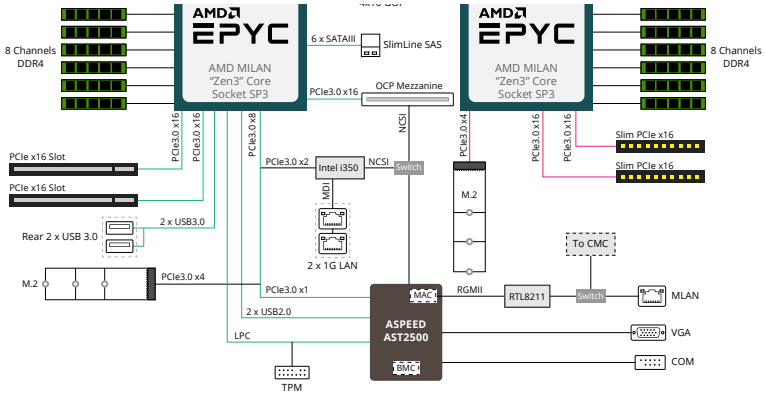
AMD EPYC
AMD MILAN
"Zen3" Core
Socket SP3

AMD EPYC
AMD MILAN
"Zen3" Core
Socket SP3

8 Channels DDR4

8 Channels DDR4

6 x SATAIII
SlimLine SAS

PCIe3.0 x16
OCP Mezzanine

NCSI

PCIe3.0 x4

PCIe3.0 x16
PCIe3.0 x16

Slim PCIe x16
Slim PCIe x16

PCIe3.0 x16
PCIe3.0 x16
PCIe3.0 x8

PCIe x16 Slot
PCIe x16 Slot

PCIe3.0 x2
Intel i350
NCSI
Switch

MDI

2 x 1G LAN

M.2

Rear 2 x USB 3.0
2 x USB3.0

M.2
PCIe3.0 x4

To CMC

PCIe3.0 x1
MAC
RGMII
RTL8211
Switch
MLAN

2 x USB2.0

ASPEED
AST2500

LPC
VGA

BMC
COM

TPM